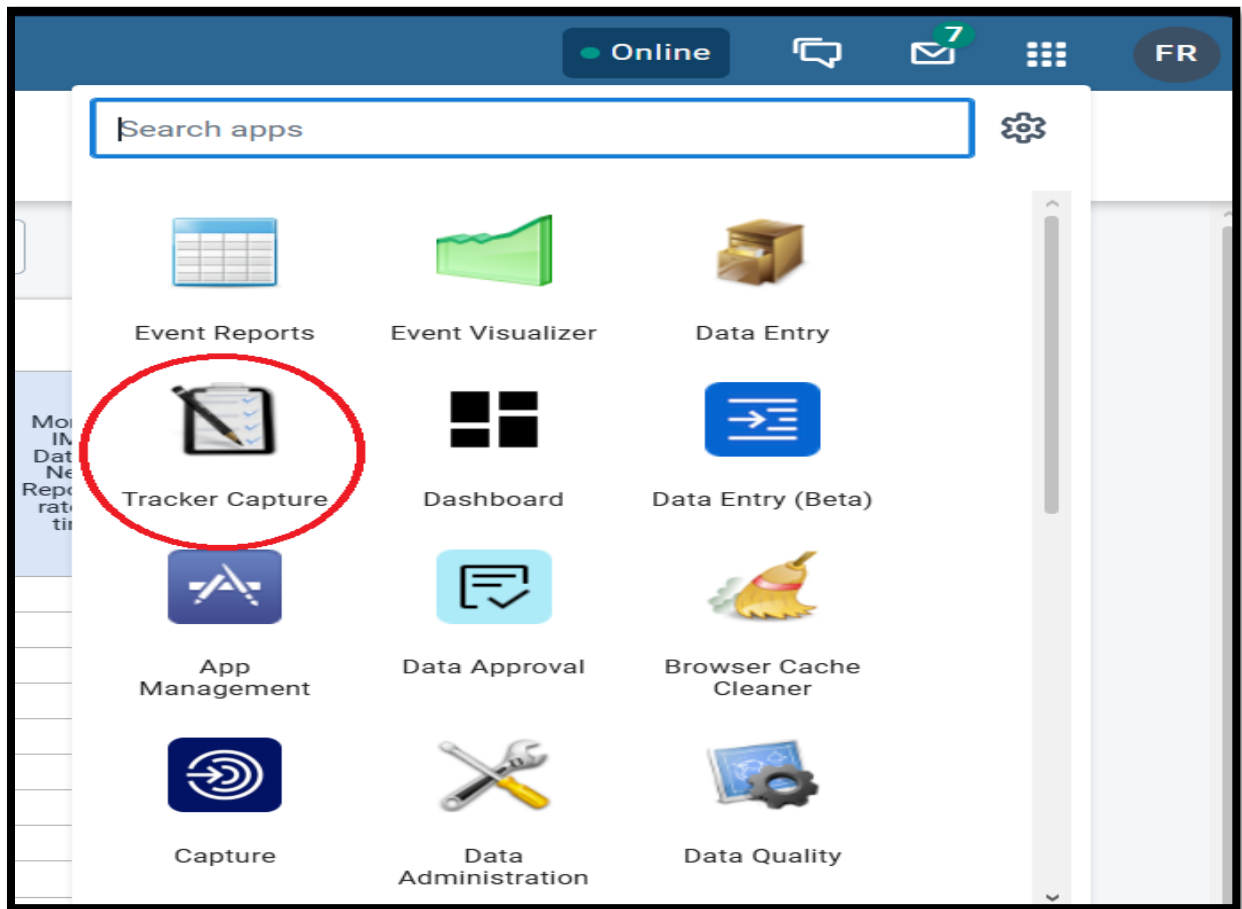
Online 7 FR

Search apps

Event Reports
Event Visualizer
Data Entry
Tracker Capture
Dashboard
Data Entry (Beta)
App Management
Data Approval
Browser Cache Cleaner
Capture
Data Administration
Data Quality

Mo
IM
Dat
Ne
Repo
rate
tir